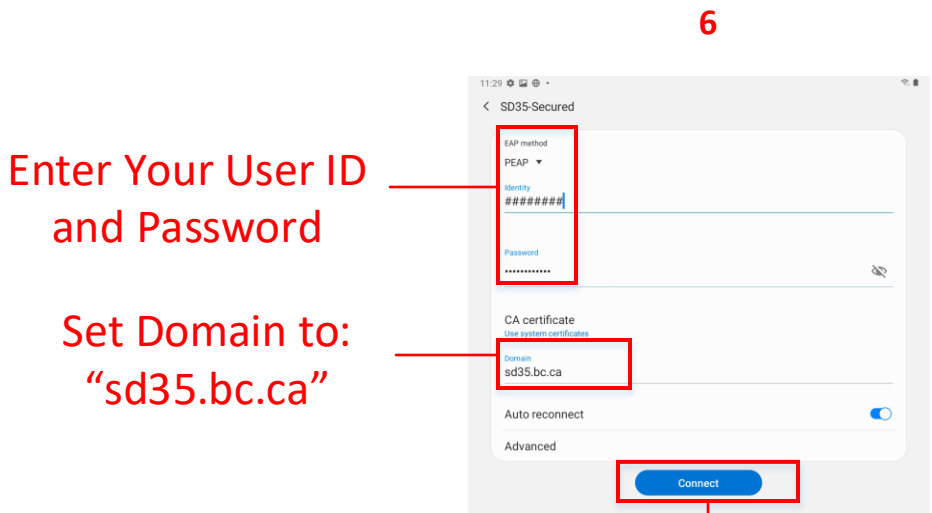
6

Enter Your User ID and Password

Set Domain to: “sd35.bc.ca”

11:29

SD35-Secured

EAP method
PEAP

Identity
########

Password
••••••••••••

CA certificate
Use system certificates

Domain
sd35.bc.ca

Auto reconnect

Advanced

Connect